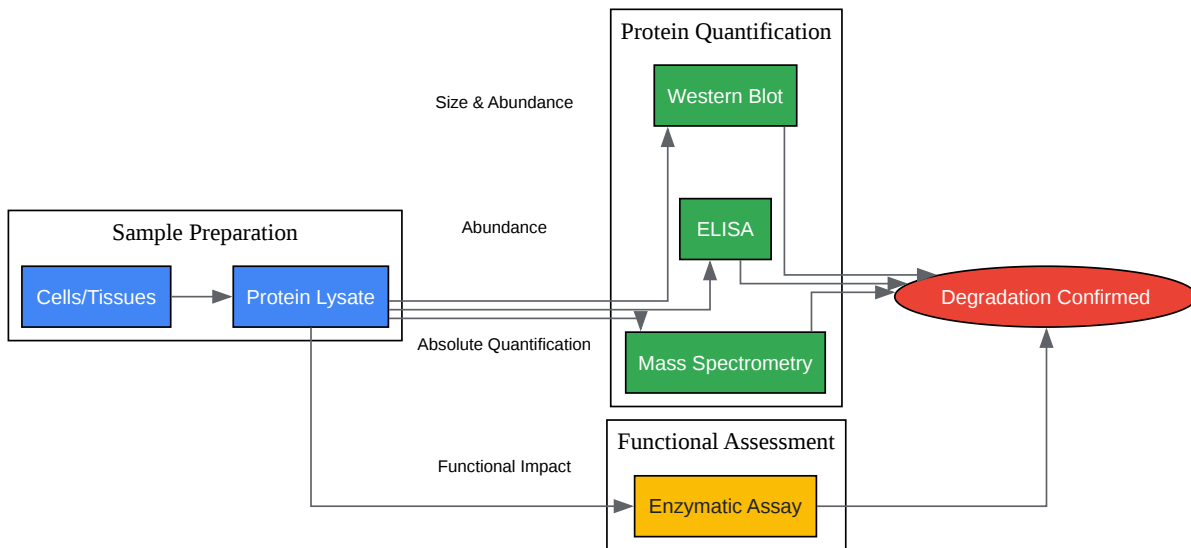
Protein Quantification

Size & Abundance

Western Blot

Abundance

ELISA

Sample Preparation

Cells/Tissues

Protein Lysate

Degradation Confirmed

Absolute Quantification

Mass Spectrometry

Functional Assessment

Functional Impact

Enzymatic Assay